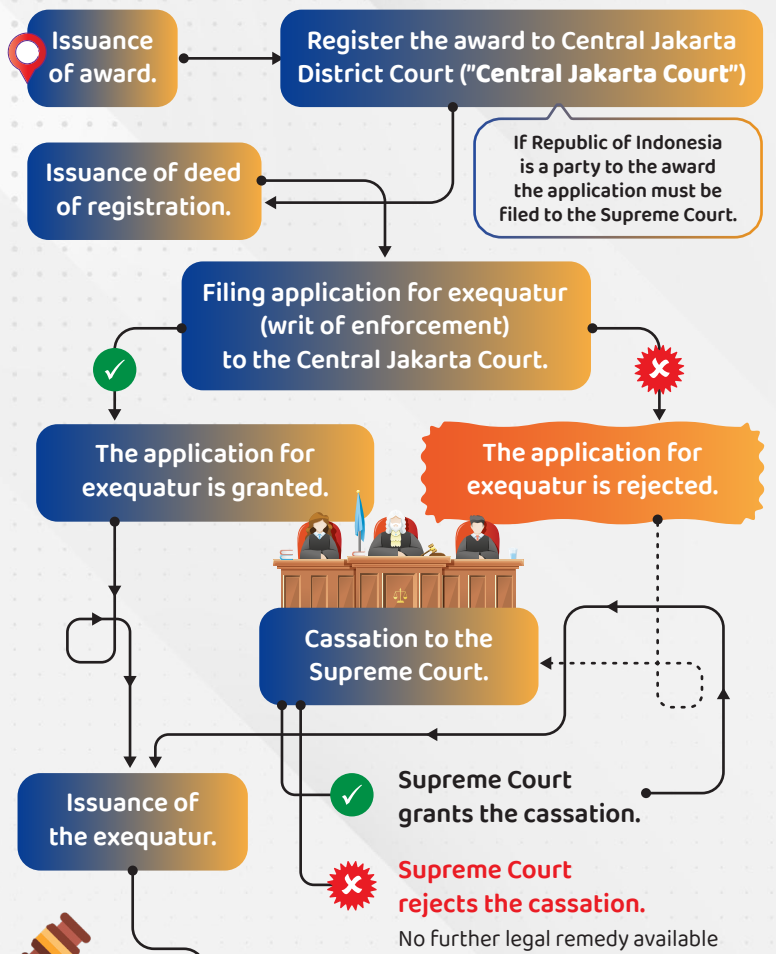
Issuance of award.

Register the award to Central Jakarta District Court ("**Central Jakarta Court**")

If Republic of Indonesia is a party to the award the application must be filed to the Supreme Court.

Issuance of deed of registration.

Filing application for exequatur (writ of enforcement) to the Central Jakarta Court.

The application for exequatur is granted.

The application for exequatur is rejected.

Cassation to the Supreme Court.

Issuance of the exequatur.

Supreme Court grants the cassation.

Supreme Court rejects the cassation.

No further legal remedy available